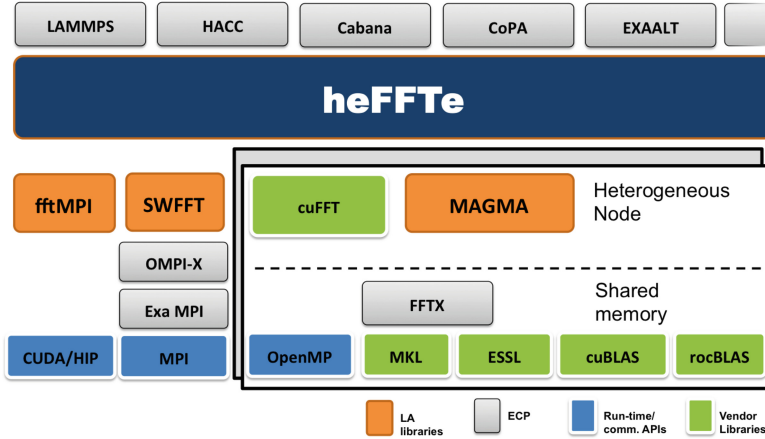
LAMMPS

HACC

Cabana

CoPA

EXAALT

heFFTe

fftMPI

SWFFT

OMPI-X

Exa MPI

CUDA/HIP

MPI

cuFFT

MAGMA

Heterogeneous Node

FFTX

Shared memory

OpenMP

MKL

ESSL

cuBLAS

rocBLAS

LA libraries

ECP

Run-time/ comm. APIs

Vendor Libraries